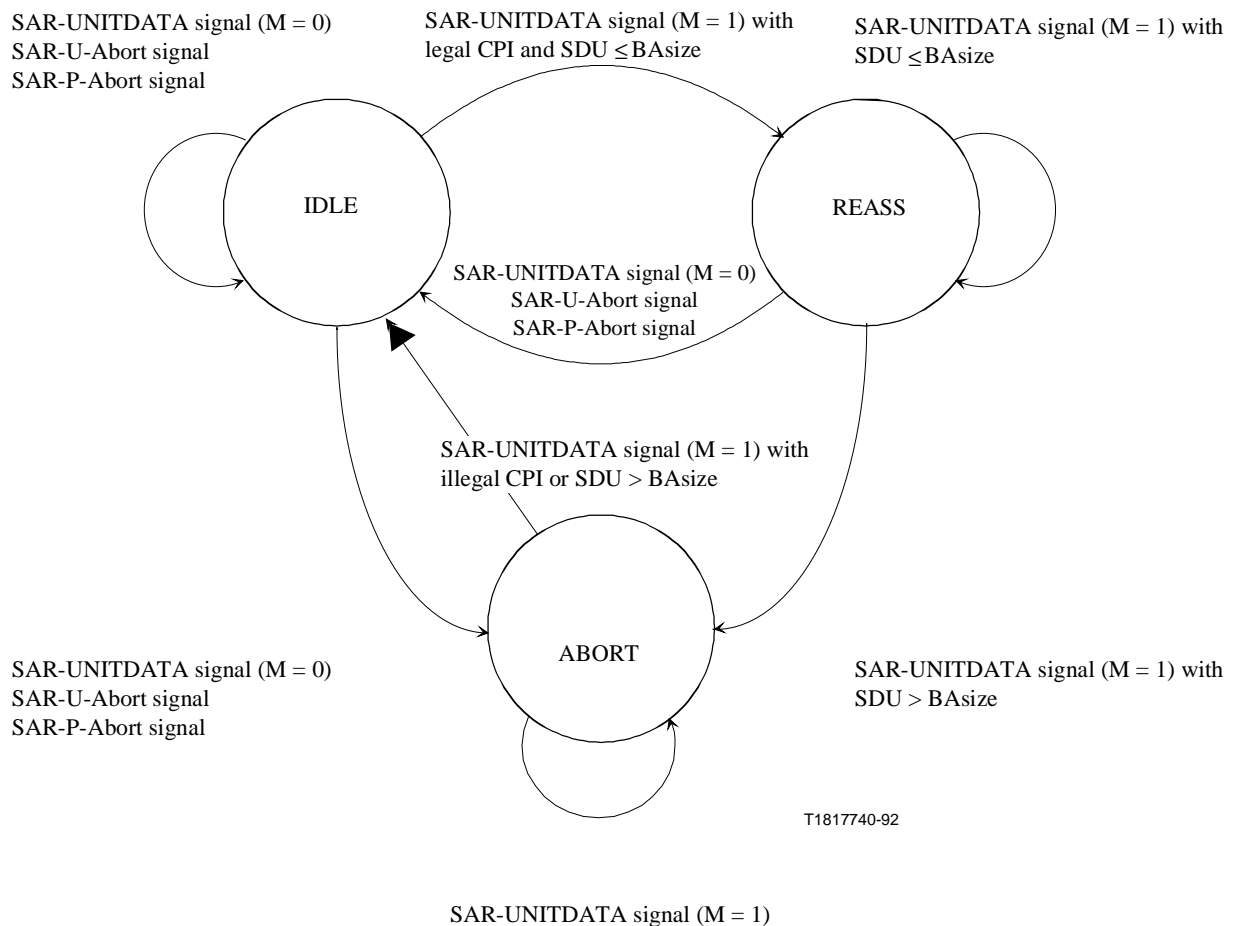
SAR-UNITDATA signal (M = 0)
SAR-U-Abort signal
SAR-P-Abort signal

SAR-UNITDATA signal (M = 1) with legal CPI and SDU $\leq$ BAsize

SAR-UNITDATA signal (M = 1) with SDU $\leq$ BAsize

IDLE

REASS

SAR-UNITDATA signal (M = 0)
SAR-U-Abort signal
SAR-P-Abort signal

SAR-UNITDATA signal (M = 1) with illegal CPI or SDU > BAsize

SAR-UNITDATA signal (M = 0)
SAR-U-Abort signal
SAR-P-Abort signal

ABORT

SAR-UNITDATA signal (M = 1) with SDU > BAsize

T1817740-92

SAR-UNITDATA signal (M = 1)